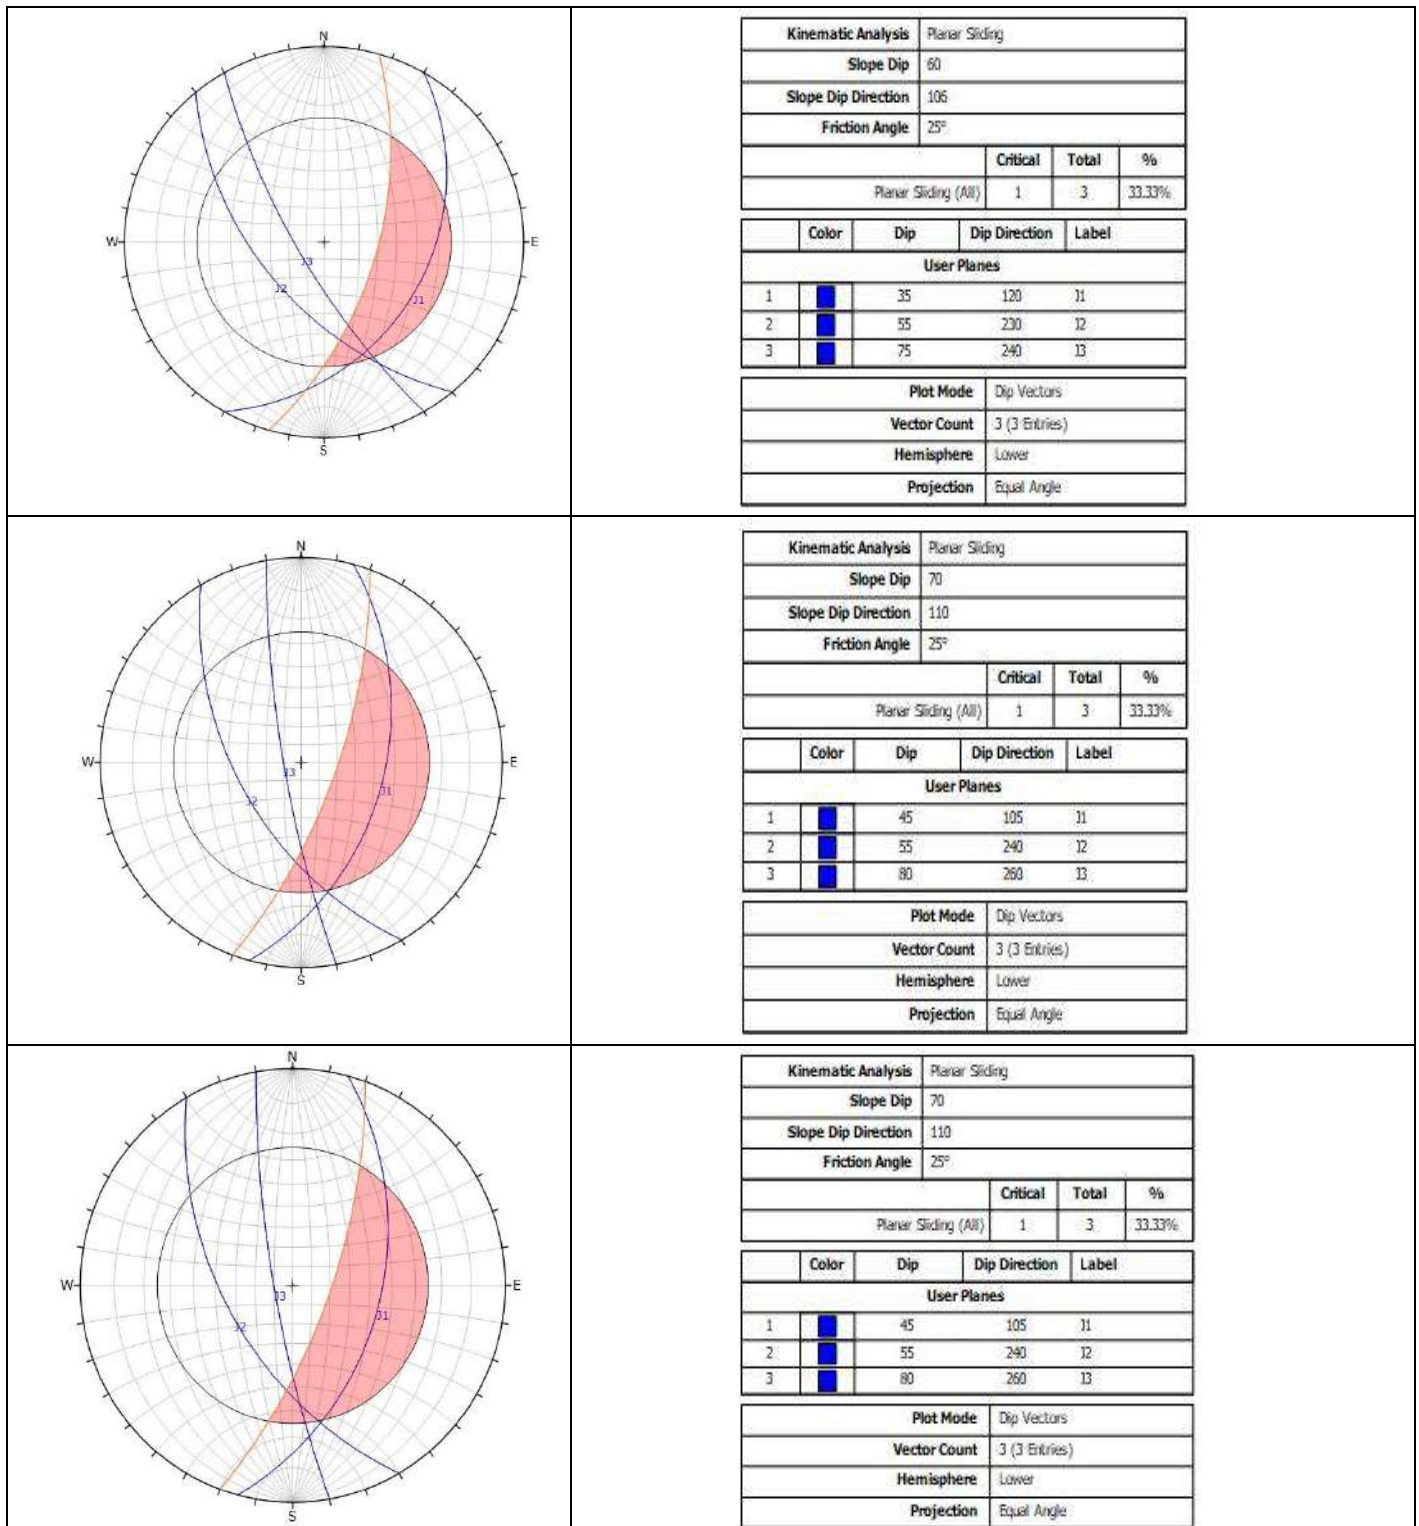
N
W
E
S
J3
J2
J1

| Kinematic Analysis | Planar Sliding |
|---|---|
| Slope Dip | 60 |
| Slope Dip Direction | 106 |
| Friction Angle | 25° |

| | Critical | Total | % |
|---|---|---|---|
| Planar Sliding (All) | 1 | 3 | 33.33% |

| | Color | Dip | Dip Direction | Label |
|---|---|---|---|---|
| User Planes | | | | |
| 1 | | 35 | 120 | J1 |
| 2 | | 55 | 230 | J2 |
| 3 | | 75 | 240 | J3 |

| Plot Mode | Dip Vectors |
|---|---|
| Vector Count | 3 (3 Entries) |
| Hemisphere | Lower |
| Projection | Equal Angle |

N
W
E
S
J3
J2
J1

| Kinematic Analysis | Planar Sliding |
|---|---|
| Slope Dip | 70 |
| Slope Dip Direction | 110 |
| Friction Angle | 25° |

| | Critical | Total | % |
|---|---|---|---|
| Planar Sliding (All) | 1 | 3 | 33.33% |

| | Color | Dip | Dip Direction | Label |
|---|---|---|---|---|
| User Planes | | | | |
| 1 | | 45 | 105 | J1 |
| 2 | | 55 | 240 | J2 |
| 3 | | 80 | 260 | J3 |

| Plot Mode | Dip Vectors |
|---|---|
| Vector Count | 3 (3 Entries) |
| Hemisphere | Lower |
| Projection | Equal Angle |

N
W
E
S
J3
J2
J1

| Kinematic Analysis | Planar Sliding |
|---|---|
| Slope Dip | 70 |
| Slope Dip Direction | 110 |
| Friction Angle | 25° |

| | Critical | Total | % |
|---|---|---|---|
| Planar Sliding (All) | 1 | 3 | 33.33% |

| | Color | Dip | Dip Direction | Label |
|---|---|---|---|---|
| User Planes | | | | |
| 1 | | 45 | 105 | J1 |
| 2 | | 55 | 240 | J2 |
| 3 | | 80 | 260 | J3 |

| Plot Mode | Dip Vectors |
|---|---|
| Vector Count | 3 (3 Entries) |
| Hemisphere | Lower |
| Projection | Equal Angle |